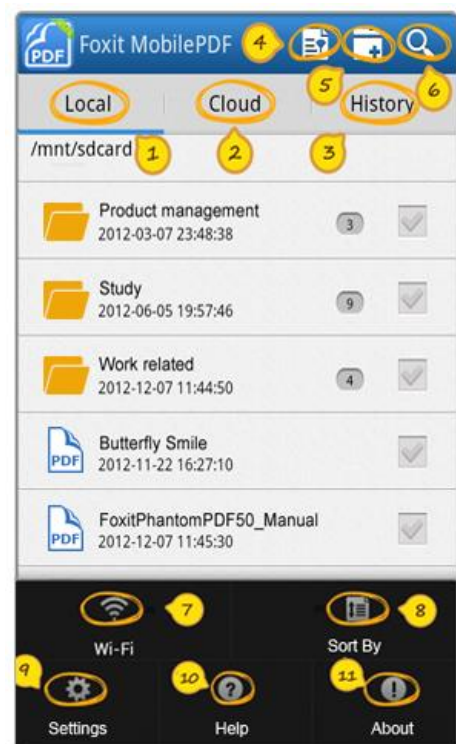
PDF Foxit MobilePDF 4 5 6

Local Cloud History

/mnt/sdcard 1 2 3

Product management
2012-03-07 23:48:38
3

Study
2012-06-05 19:57:46
9

Work related
2012-12-07 11:44:50
4

PDF Butterfly Smile
2012-11-22 16:27:10

PDF FoxitPhantomPDF50_Manual
2012-12-07 11:45:30

7 Wi-Fi
8 Sort By
9 Settings
10 Help
11 About